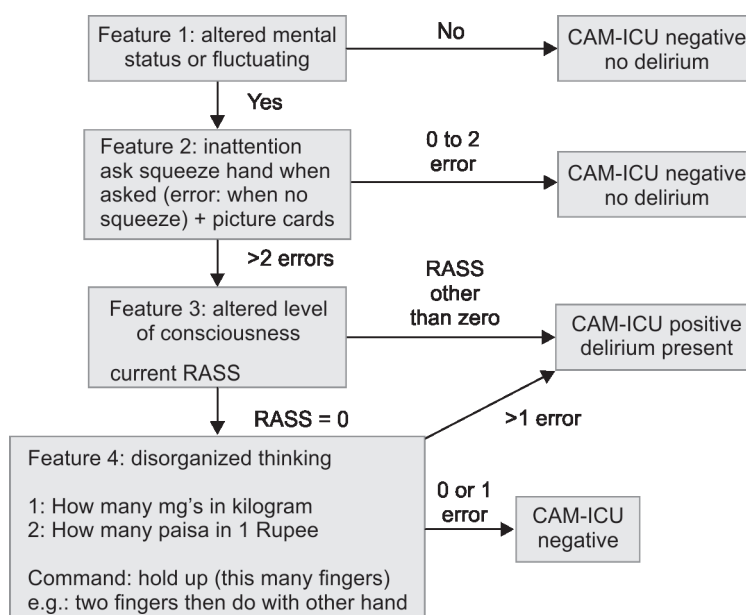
Feature 1: altered mental status or fluctuating

No

CAM-ICU negative no delirium

Yes

Feature 2: inattention ask squeeze hand when asked (error: when no squeeze) + picture cards

0 to 2 error

CAM-ICU negative no delirium

>2 errors

Feature 3: altered level of consciousness

current RASS

RASS other than zero

CAM-ICU positive delirium present

RASS = 0

>1 error

Feature 4: disorganized thinking

1: How many mg's in kilogram
2: How many paisa in 1 Rupee

Command: hold up (this many fingers) e.g.: two fingers then do with other hand

0 or 1 error

CAM-ICU negative